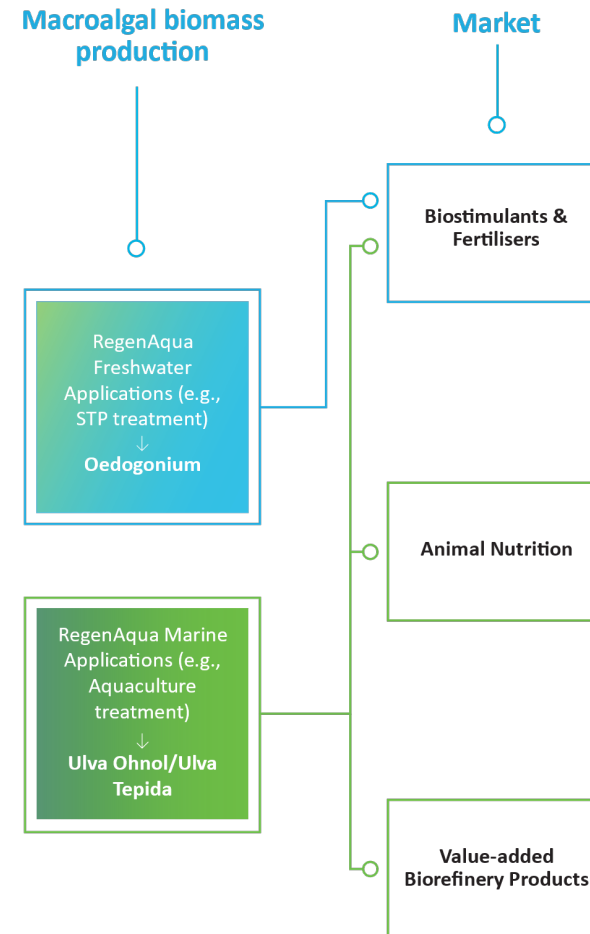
Macroalgal biomass production

Market

Biostimulants & Fertilisers

RegenAqua Freshwater Applications (e.g., STP treatment)
↓
Oedogonium

Animal Nutrition

RegenAqua Marine Applications (e.g., Aquaculture treatment)
↓
Ulva Ohnol/Ulva Tepida

Value-added Biorefinery Products